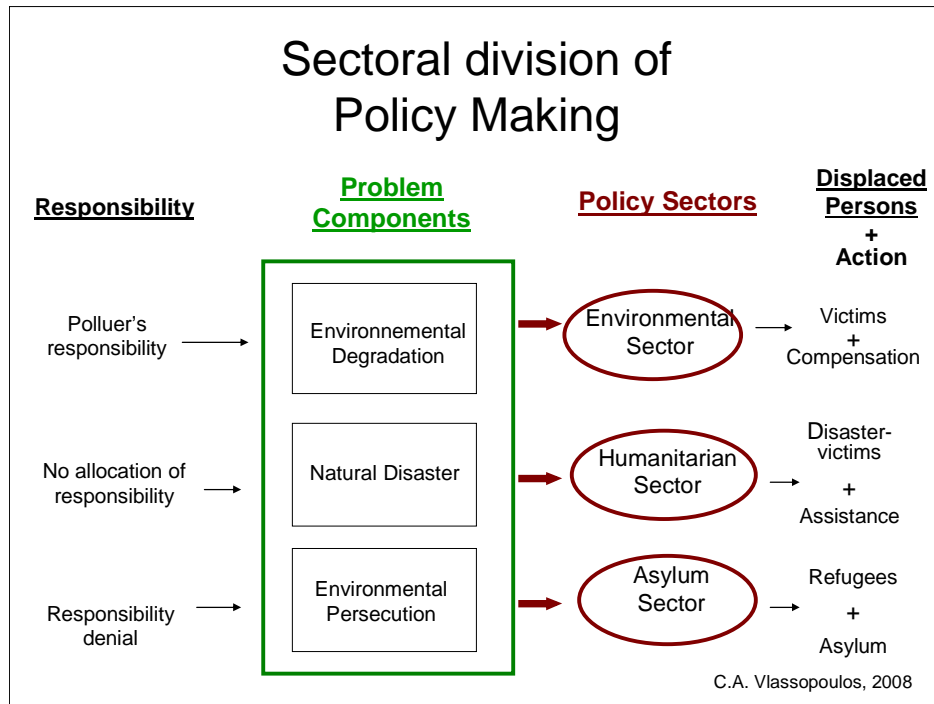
Sectoral division of Policy Making

Responsibility

Problem Components

Policy Sectors

Displaced Persons + Action

Polluer's responsibility

Environnemental Degradation

Environmental Sector

Victims + Compensation

No allocation of responsibility

Natural Disaster

Humanitarian Sector

Disaster-victims + Assistance

Responsibility denial

Environmental Persecution

Asylum Sector

Refugees + Asylum

C.A. Vlassopoulos, 2008